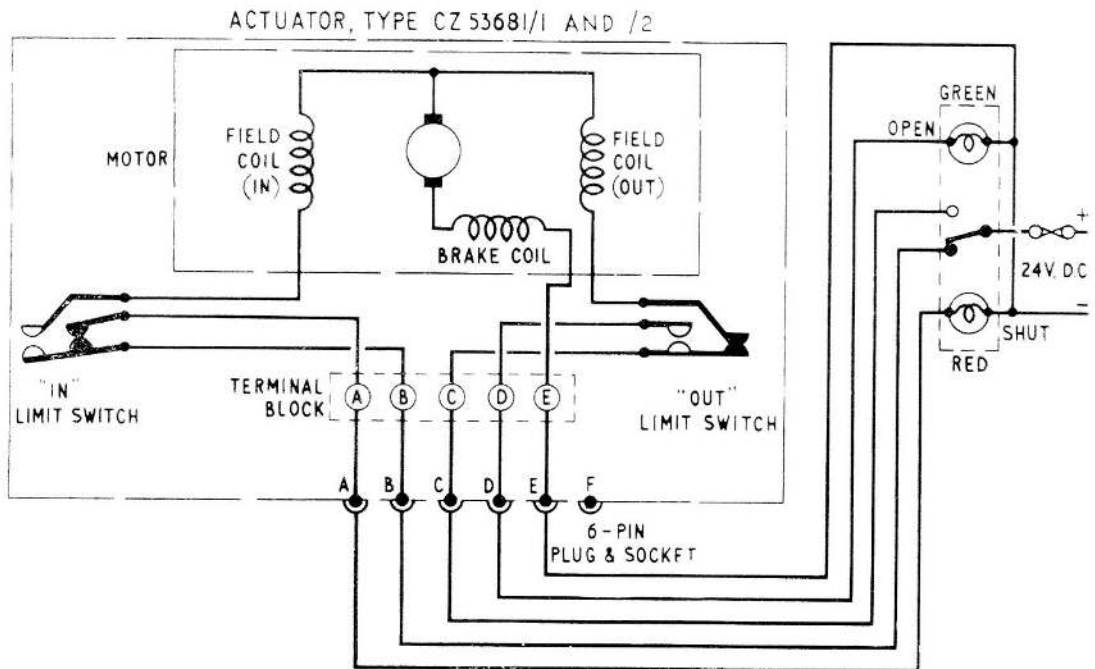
ACTUATOR, TYPE CZ 53681/1 AND /2

MOTOR

FIELD COIL (IN)

FIELD COIL (OUT)

BRAKE COIL

GREEN

OPEN

+

24V. D.C

−

SHUT

RED

"IN" LIMIT SWITCH

TERMINAL BLOCK

A B C D E

"OUT" LIMIT SWITCH

A B C D E F

6 − PIN PLUG & SOCKET